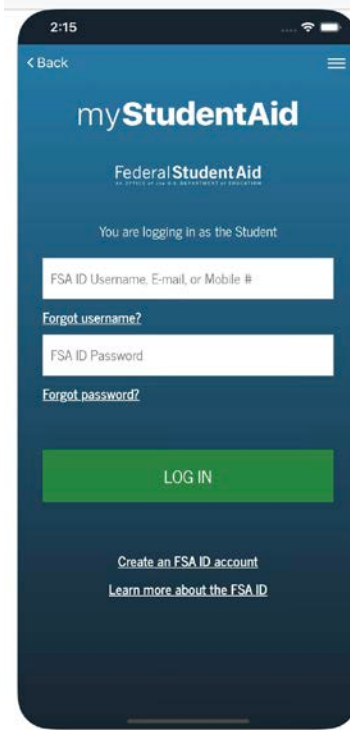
2:15

< Back

myStudentAid

Federal Student Aid

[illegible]

You are logging in as the Student

FSA ID Username, E-mail, or Mobile #

Forgot username?

FSA ID Password

Forgot password?

LOG IN

Create an FSA ID account

Learn more about the FSA ID